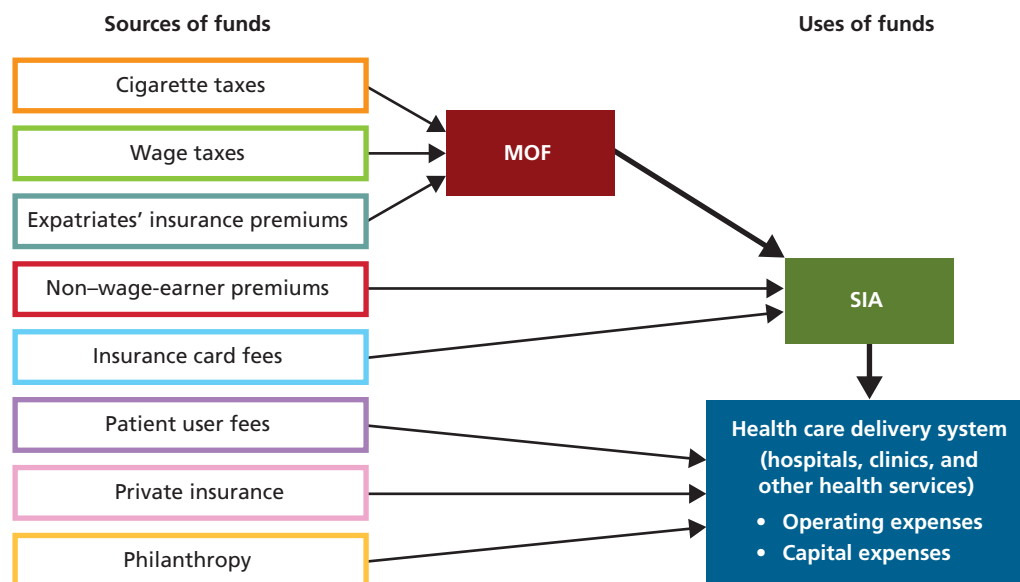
Sources of funds

Uses of funds

Cigarette taxes

Wage taxes

Expatriates’ insurance premiums

Non–wage-earner premiums

Insurance card fees

Patient user fees

Private insurance

Philanthropy

MOF

SIA

Health care delivery system (hospitals, clinics, and other health services)

• Operating expenses
• Capital expenses